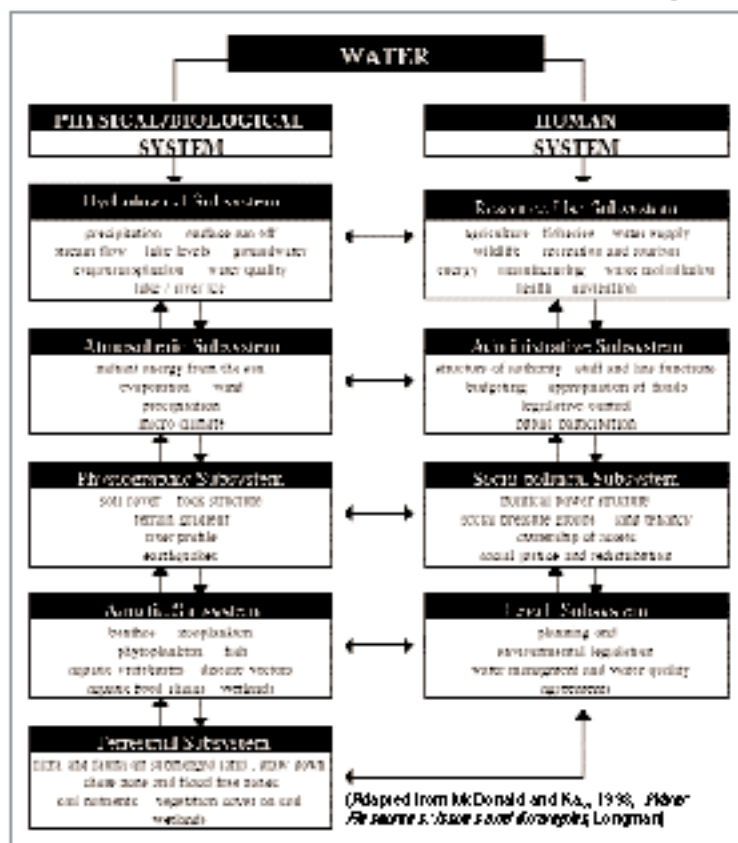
WATER

PHYSICAL/BIOLOGICAL SYSTEM

HUMAN SYSTEM

Hydrological Subsystem

precipitation surface run-off stream flow lake levels groundwater evapotranspiration water quality lake / river ice

Resource Use Subsystem

agriculture fisheries water supply wildlife recreation and tourism energy manufacturing waste assimilation health navigation

Atmospheric Subsystem

radiant energy from the sun evaporation wind precipitation micro climate

Administrative Subsystem

structure of authority staff and line functions budgeting appropriation of funds legislative control public participation

Physiographic Subsystem

soil cover rock structure terrain gradient river profile earthquakes

Socio-political Subsystem

political power structure social pressure groups land tenancy ownership of assets social justice and redistribution

Aquatic Subsystem

benthos zooplankton phytoplankton fish aquatic vertebrates disease vectors aquatic food chains wetlands

Legal Subsystem

planning and environmental legislation water management and water quality agreements

Terrestrial Subsystem

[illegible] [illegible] flood free zones soil nutrients vegetation cover on soil wetlands

(Adapted from McDonald and Kay, 1998, Water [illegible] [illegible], Longman)